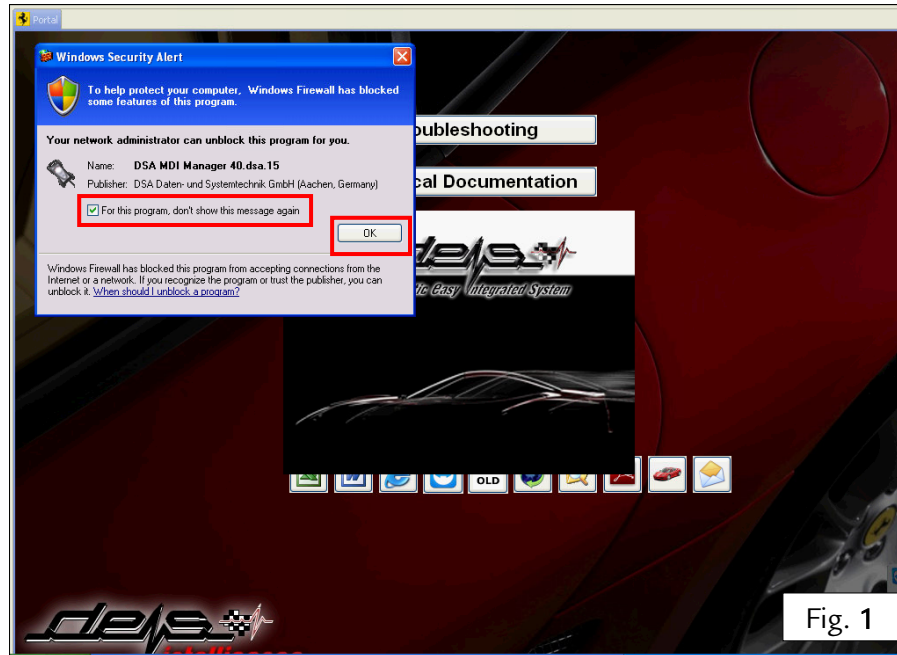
Portal

Windows Security Alert

To help protect your computer, Windows Firewall has blocked some features of this program.

Your network administrator can unblock this program for you.

Name: DSA MDI Manager 40.dsa.15
Publisher: DSA Daten- und Systemtechnik GmbH (Aachen, Germany)

For this program, don't show this message again

OK

Windows Firewall has blocked this program from accepting connections from the Internet or a network. If you recognize the program or trust the publisher, you can unblock it. When should I unblock a program?

oubleshooting

cal Documentation

deis

tic Easy Integrated System

OLD

deis

Fig. 1